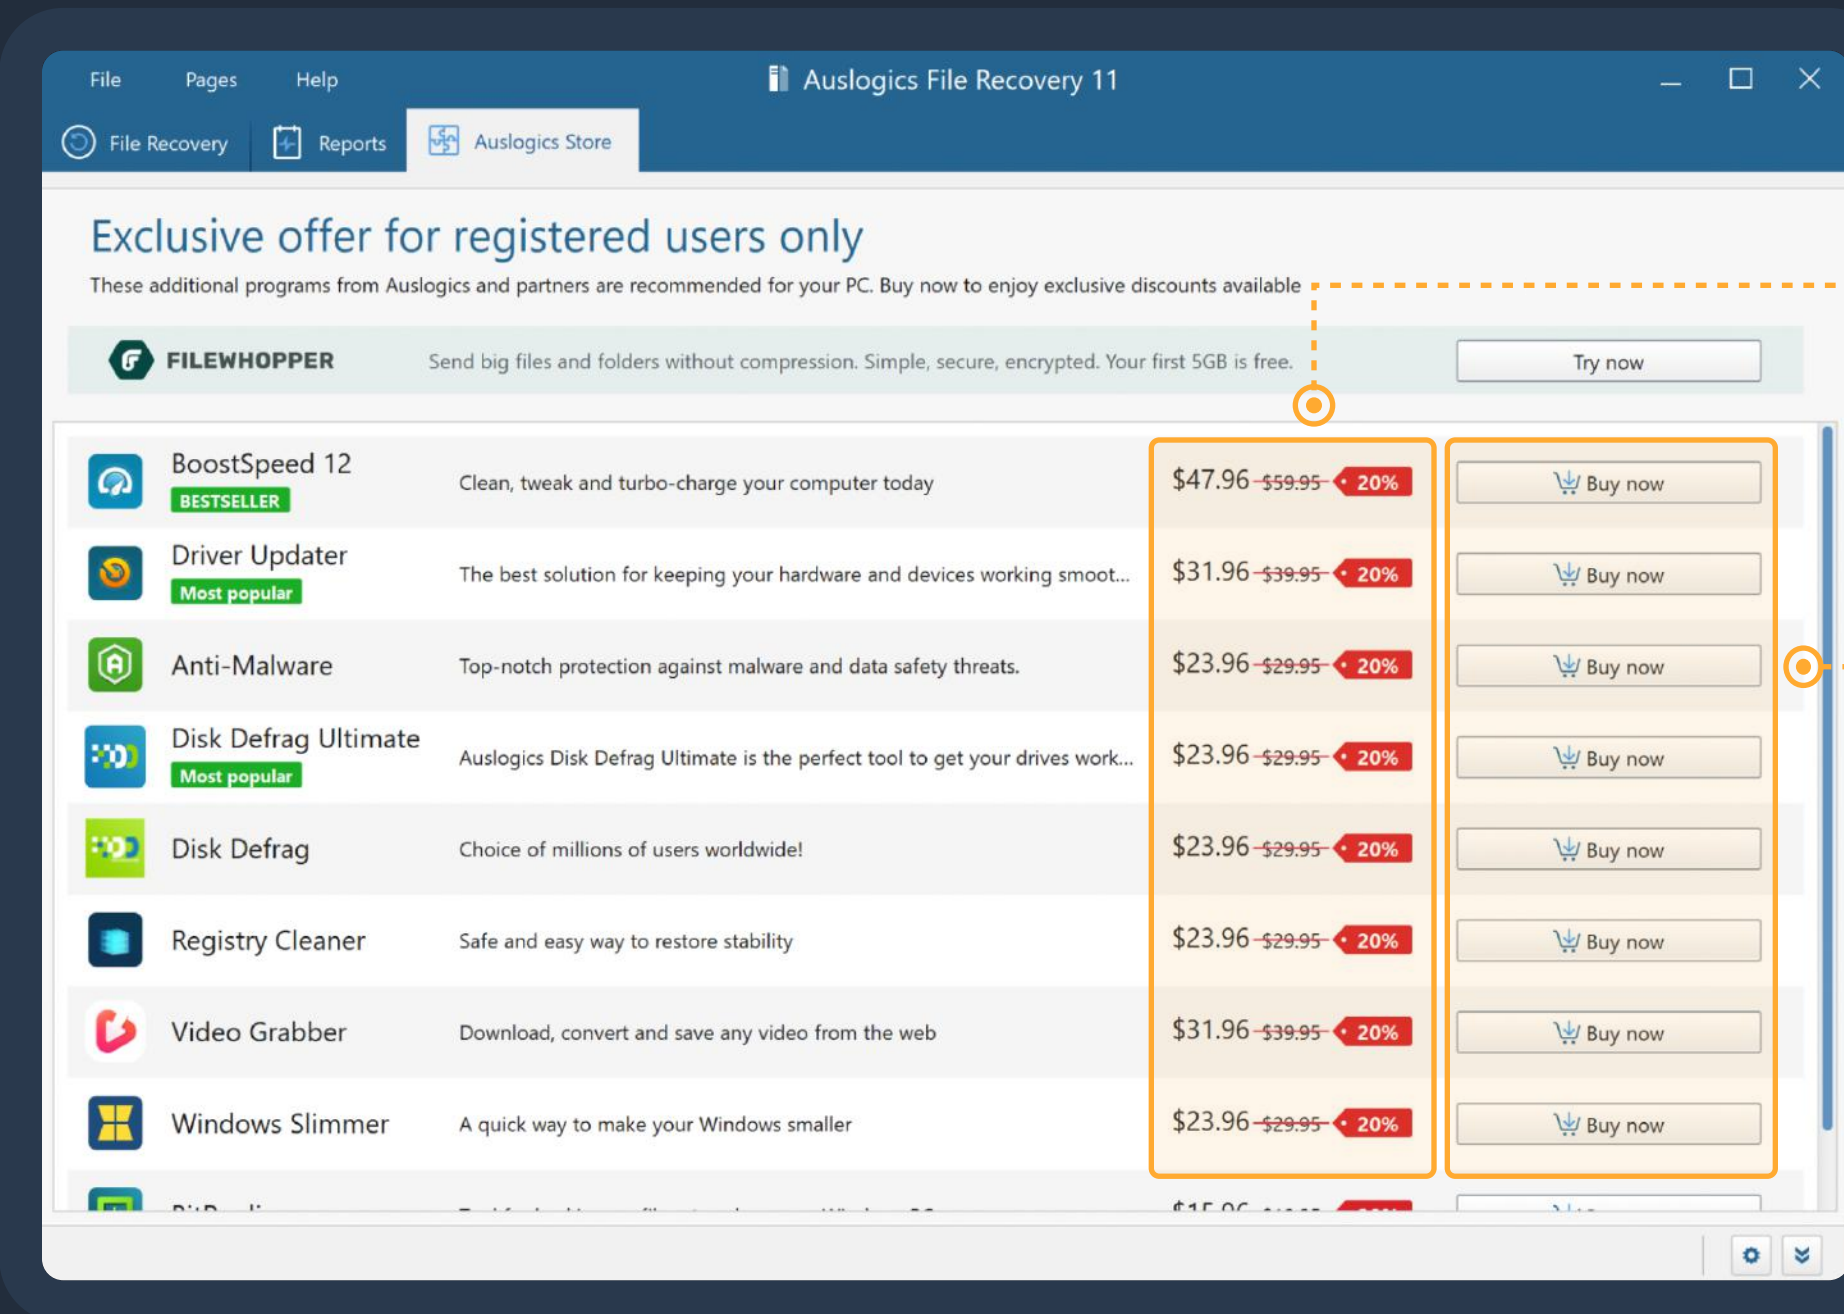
File Pages Help

Auslogics File Recovery 11

File Recovery | Reports | Auslogics Store

Exclusive offer for registered users only

These additional programs from Auslogics and partners are recommended for your PC. Buy now to enjoy exclusive discounts available

FILEWHOPPER Send big files and folders without compression. Simple, secure, encrypted. Your first 5GB is free. Try now

| | | | |
|---|---|---|---|
| BoostSpeed 12 BESTSELLER | Clean, tweak and turbo-charge your computer today | $47.96 ~~$59.95~~ 20% | Buy now |
| Driver Updater Most popular | The best solution for keeping your hardware and devices working smoot... | $31.96 ~~$39.95~~ 20% | Buy now |
| Anti-Malware | Top-notch protection against malware and data safety threats. | $23.96 ~~$29.95~~ 20% | Buy now |
| Disk Defrag Ultimate Most popular | Auslogics Disk Defrag Ultimate is the perfect tool to get your drives work... | $23.96 ~~$29.95~~ 20% | Buy now |
| Disk Defrag | Choice of millions of users worldwide! | $23.96 ~~$29.95~~ 20% | Buy now |
| Registry Cleaner | Safe and easy way to restore stability | $23.96 ~~$29.95~~ 20% | Buy now |
| Video Grabber | Download, convert and save any video from the web | $31.96 ~~$39.95~~ 20% | Buy now |
| Windows Slimmer | A quick way to make your Windows smaller | $23.96 ~~$29.95~~ 20% | Buy now |
| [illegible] | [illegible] | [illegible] | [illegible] |